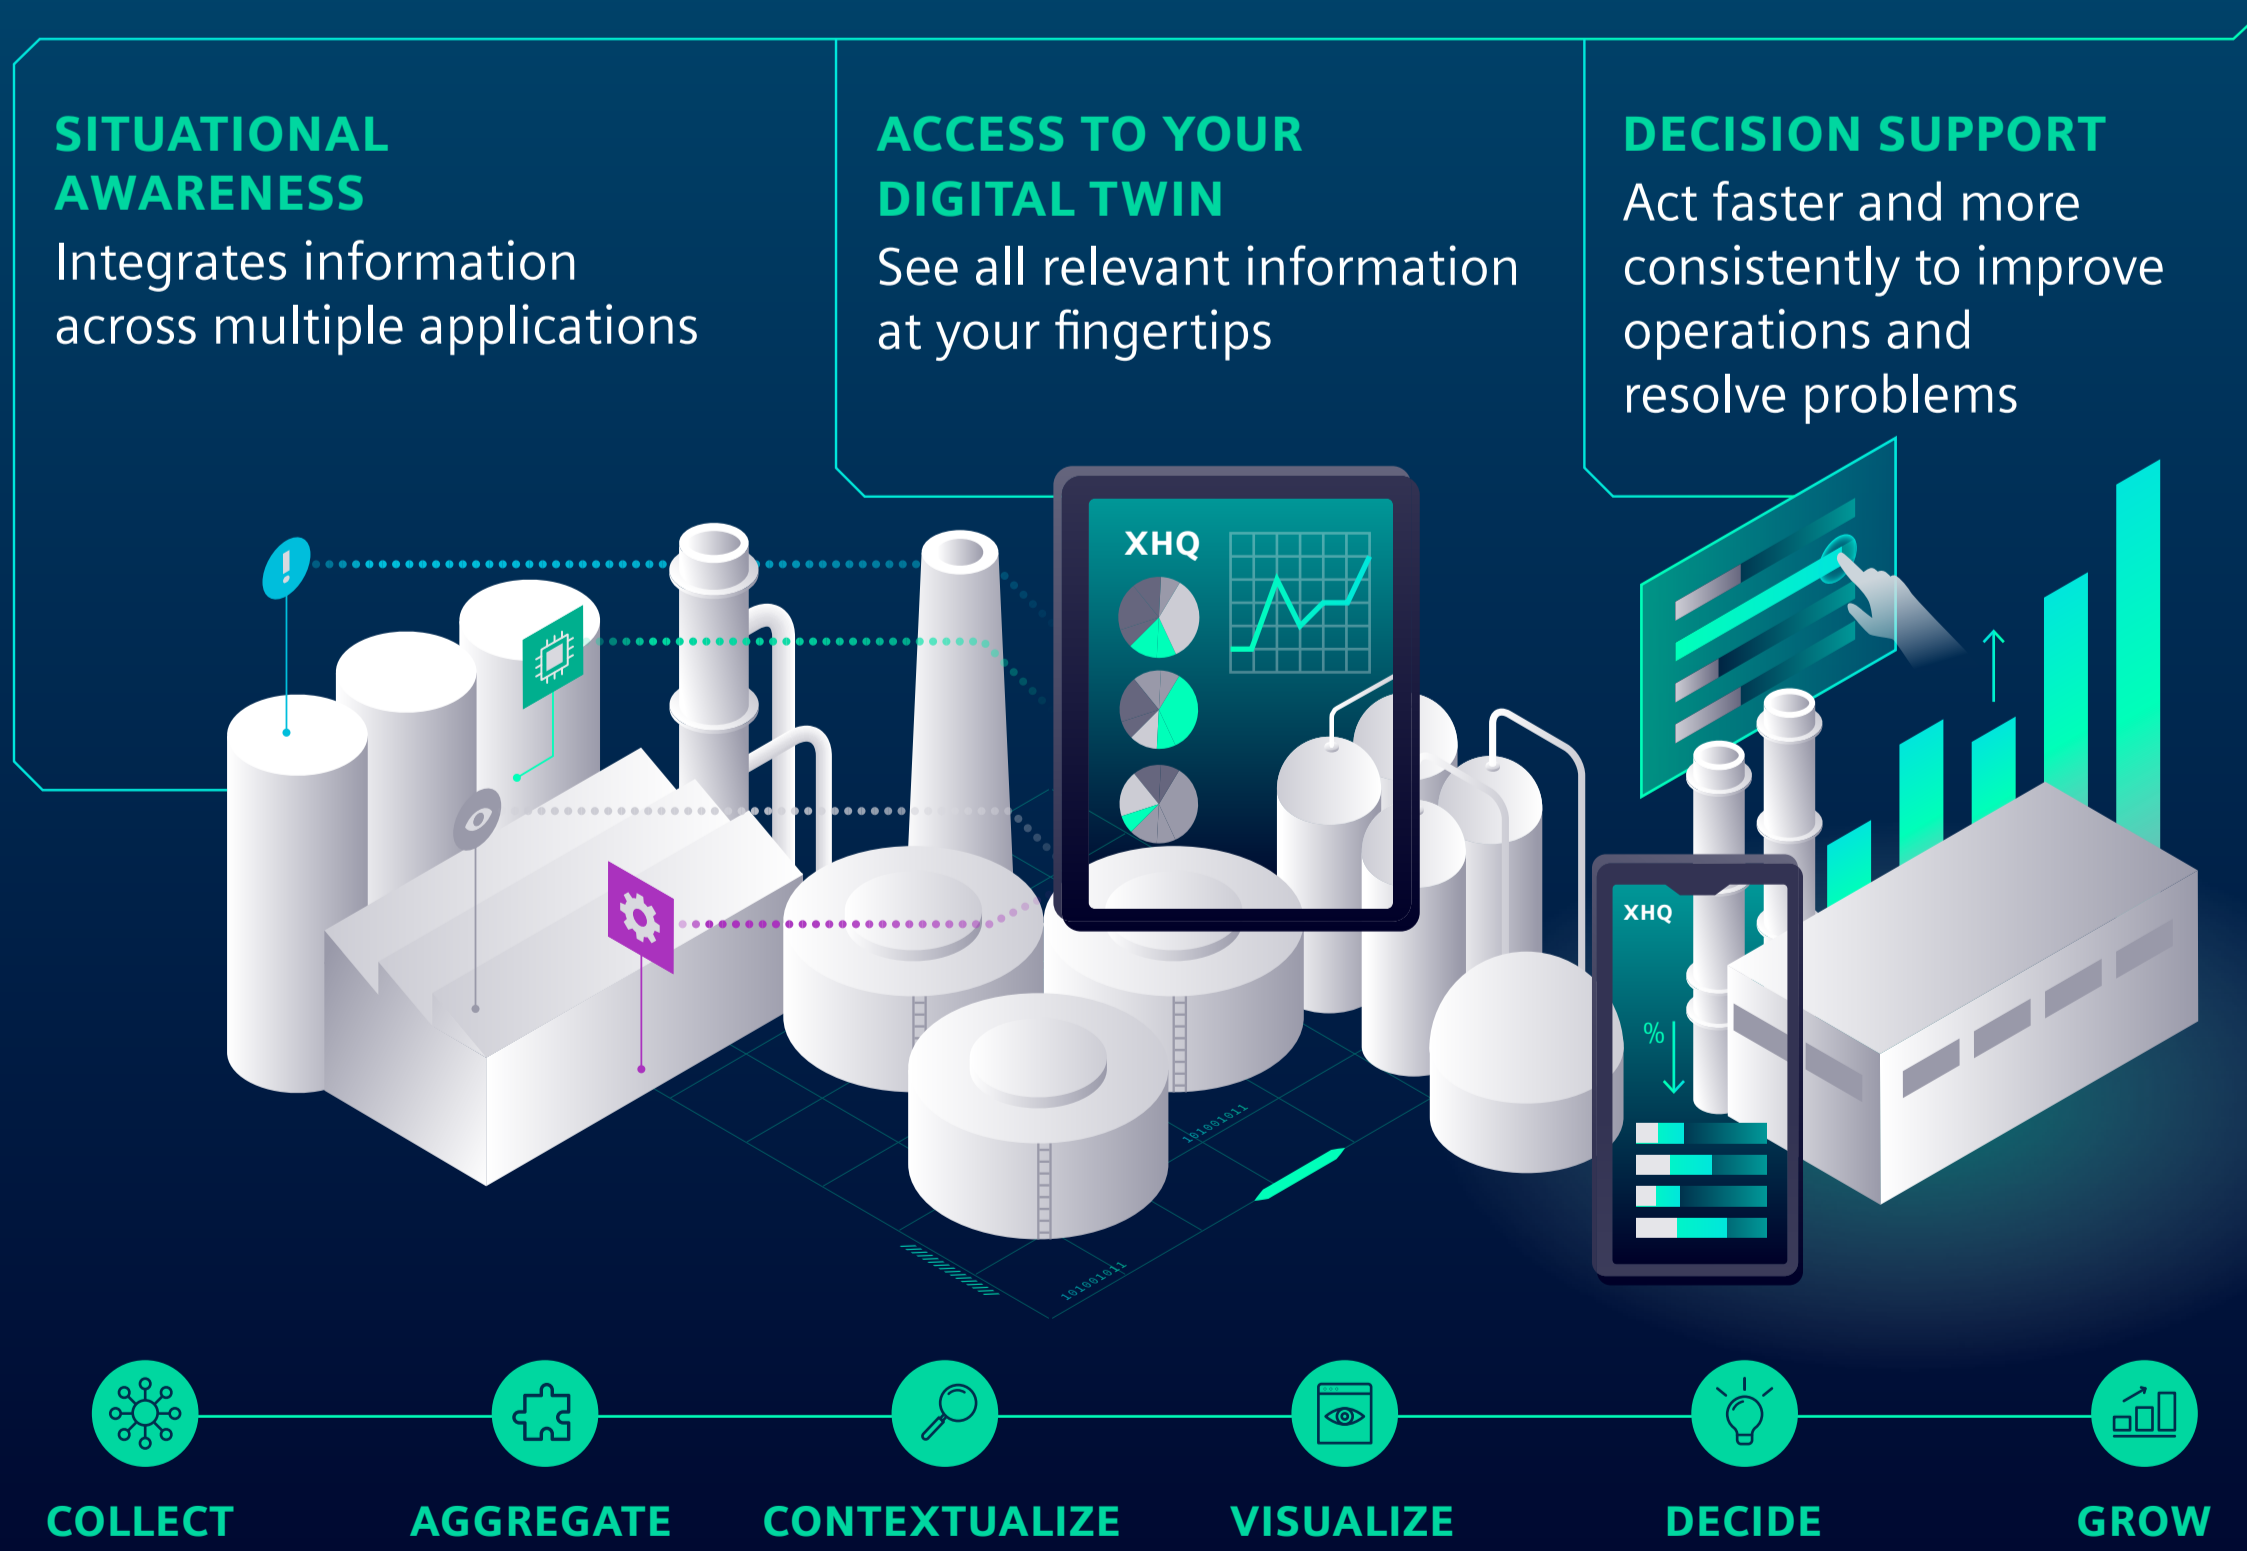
SITUATIONAL AWARENESS
Integrates information across multiple applications

ACCESS TO YOUR DIGITAL TWIN
See all relevant information at your fingertips

DECISION SUPPORT
Act faster and more consistently to improve operations and resolve problems

XHQ

XHQ

%

1010010011

1010010011

COLLECT

AGGREGATE

CONTEXTUALIZE

VISUALIZE

DECIDE

GROW